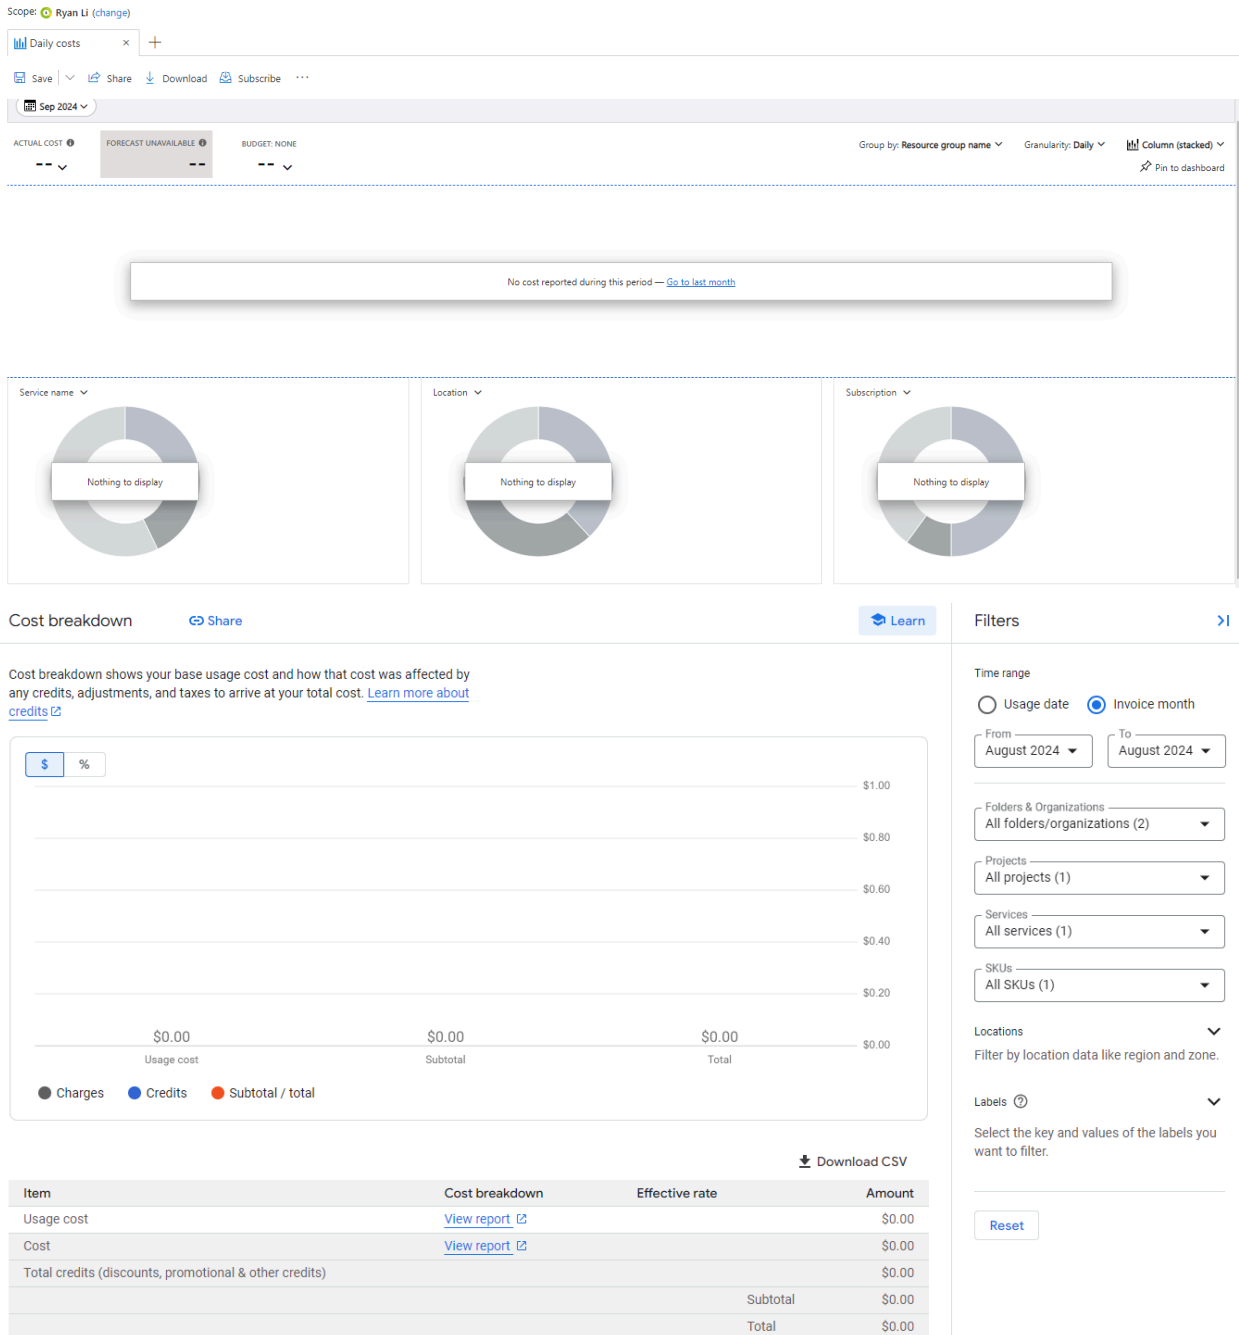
Scope: Ryan Li (change)

Daily costs ×

Save | Share | Download | Subscribe ···

Sep 2024

ACTUAL COST
-- 

FORECAST UNAVAILABLE
--

BUDGET: NONE
--

Group by: Resource group name | Granularity: Daily | Column (stacked)

Pin to dashboard

No cost reported during this period — Go to last month

Service name

Nothing to display

Location

Nothing to display

Subscription

Nothing to display

Cost breakdown

Share

Learn

Cost breakdown shows your base usage cost and how that cost was affected by any credits, adjustments, and taxes to arrive at your total cost. Learn more about credits

$ | %

$1.00
$0.80
$0.60
$0.40
$0.20
$0.00

$0.00
Usage cost

$0.00
Subtotal

$0.00
Total

Charges | Credits | Subtotal / total

Download CSV

| Item | Cost breakdown | Effective rate | Amount |
|---|---|---|---|
| Usage cost | View report | | $0.00 |
| Cost | View report | | $0.00 |
| Total credits (discounts, promotional & other credits) | | | $0.00 |
| | | Subtotal | $0.00 |
| | | Total | $0.00 |

Filters

Time range

Usage date | Invoice month

From
August 2024

To
August 2024

Folders & Organizations
All folders/organizations (2)

Projects
All projects (1)

Services
All services (1)

SKUs
All SKUs (1)

Locations

Filter by location data like region and zone.

Labels

Select the key and values of the labels you want to filter.

Reset